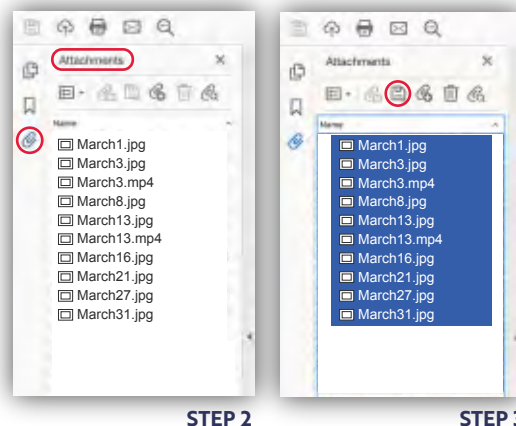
Attachments ×

Name

March1.jpg
March3.jpg
March3.mp4
March8.jpg
March13.jpg
March13.mp4
March16.jpg
March21.jpg
March27.jpg
March31.jpg

STEP 2

Attachments ×

Name

March1.jpg
March3.jpg
March3.mp4
March8.jpg
March13.jpg
March13.mp4
March16.jpg
March21.jpg
March27.jpg
March31.jpg

STEP 3